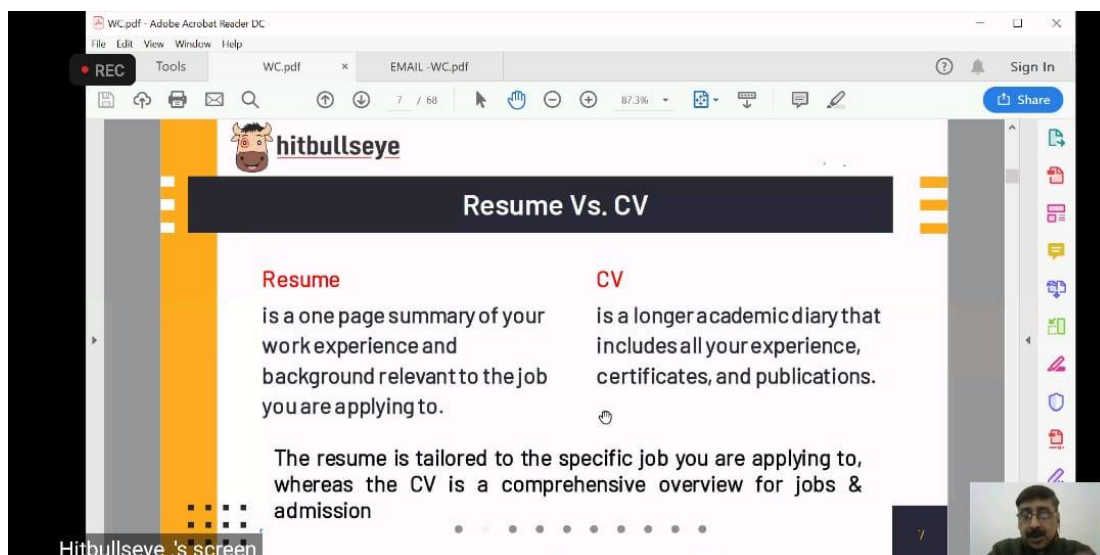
WC.pdf - Adobe Acrobat Reader DC
File Edit View Window Help
• REC Tools WC.pdf × EMAIL -WC.pdf
Sign In
7 / 68 87.3%
Share

hitbullseye

Resume Vs. CV

Resume
is a one page summary of your work experience and background relevant to the job you are applying to.

CV
is a longer academic diary that includes all your experience, certificates, and publications.

The resume is tailored to the specific job you are applying to, whereas the CV is a comprehensive overview for jobs & admission

7

Hitbullseye 's screen